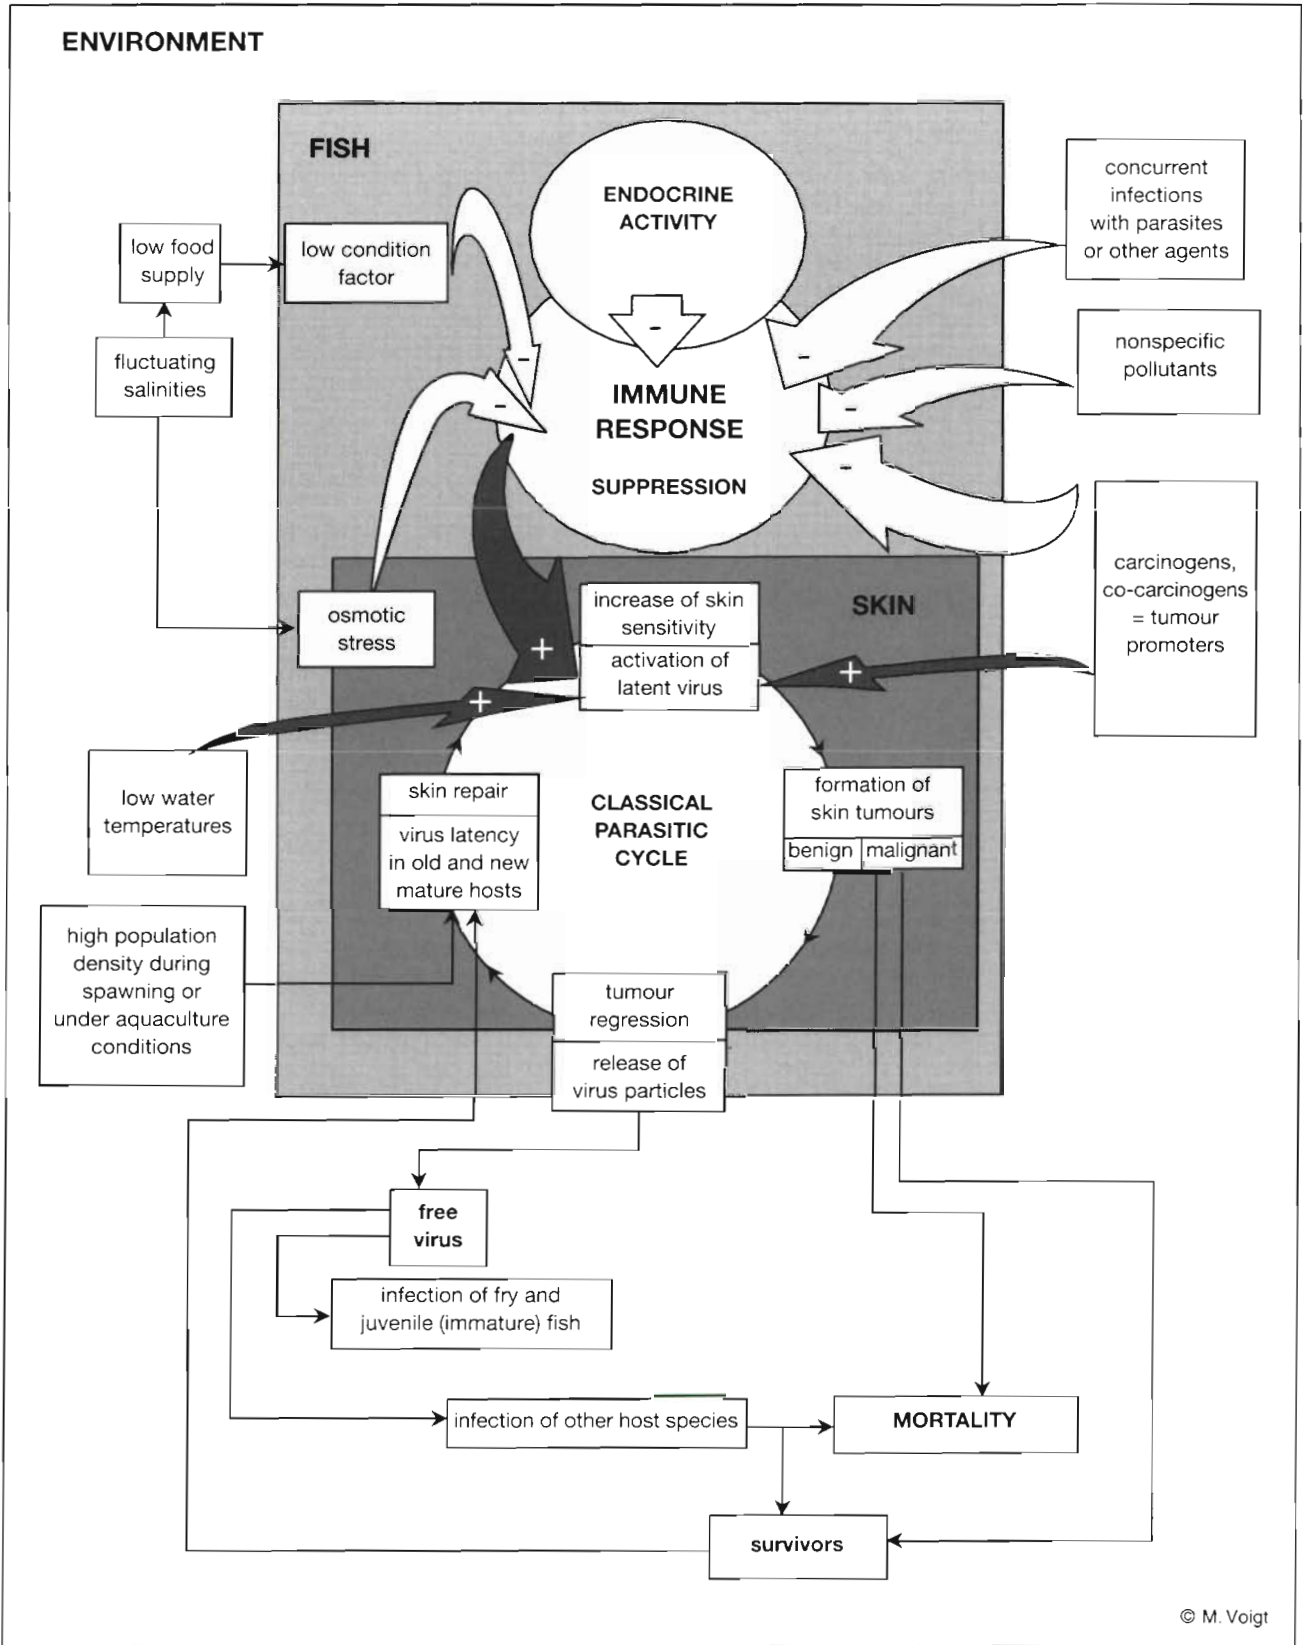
ENVIRONMENT

FISH

ENDOCRINE ACTIVITY

-

IMMUNE RESPONSE

SUPPRESSION

low food supply

low condition factor

fluctuating salinities

concurrent infections with parasites or other agents

nonspecific pollutants

carcinogens, co-carcinogens = tumour promoters

-

-

-

-

-

-

SKIN

osmotic stress

increase of skin sensitivity

activation of latent virus

+

+

+

low water temperatures

skin repair

virus latency in old and new mature hosts

CLASSICAL PARASITIC CYCLE

formation of skin tumours

benign

malignant

high population density during spawning or under aquaculture conditions

tumour regression

release of virus particles

free virus

infection of fry and juvenile (immature) fish

infection of other host species

MORTALITY

survivors

© M. Voigt